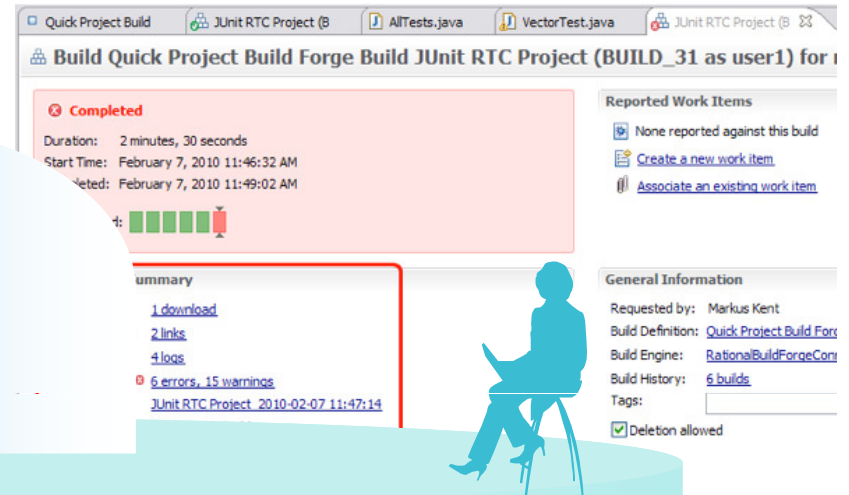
Quick Project Build | JUnit RTC Project (B | AllTests.java | VectorTest.java | JUnit RTC Project (B

Build Quick Project Build Forge Build JUnit RTC Project (BUILD_31 as user1) for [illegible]

Completed

Duration: 2 minutes, 30 seconds
Start Time: February 7, 2010 11:46:32 AM
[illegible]pleted: February 7, 2010 11:49:02 AM
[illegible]d:

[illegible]ummary
1 download
2 links
4 logs
6 errors, 15 warnings
JUnit RTC Project_2010-02-07 11:47:14

Reported Work Items
None reported against this build
Create a new work item
Associate an existing work item

General Information
Requested by: Markus Kent
Build Definition: Quick Project Build Forg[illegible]
Build Engine: RationalBuildForgeCon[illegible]
Build History: 6 builds
Tags:
Deletion allowed